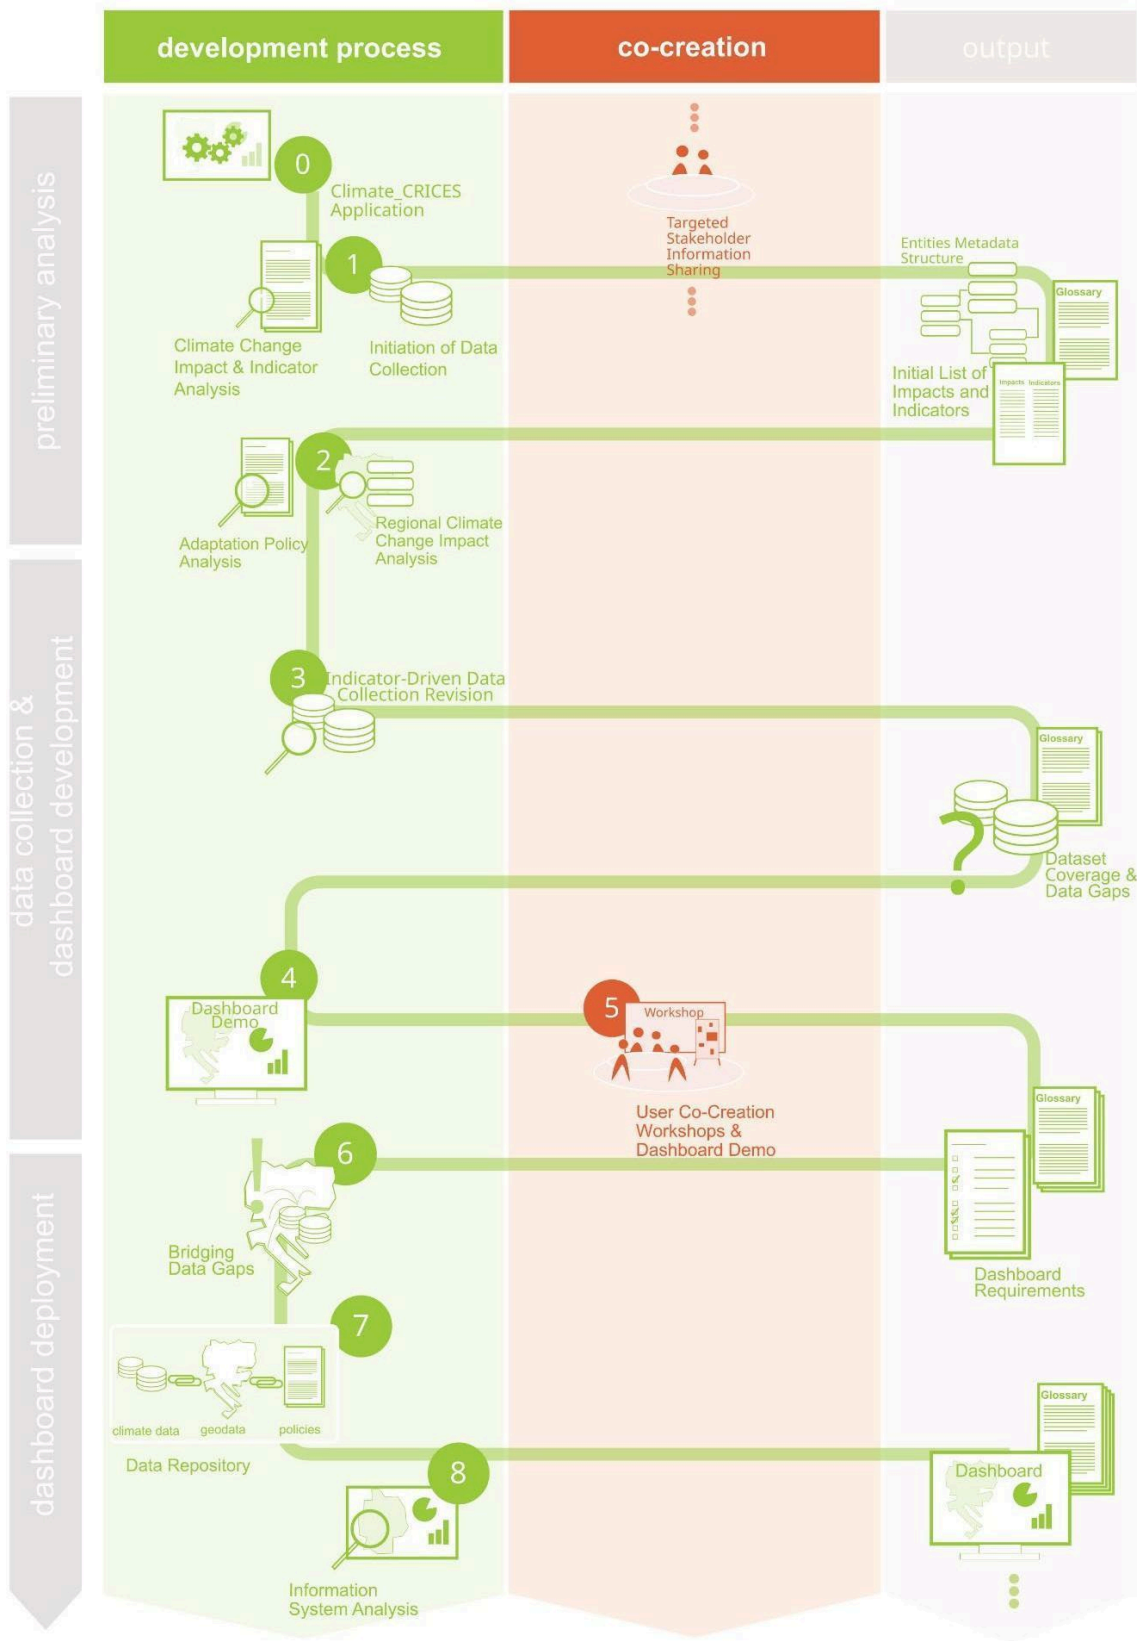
development process

co-creation

output

preliminary analysis

data collection & dashboard development

dashboard deployment

0

Climate_CRICES Application

Targeted Stakeholder Information Sharing

1

Climate Change Impact & Indicator Analysis

Initiation of Data Collection

Entities Metadata Structure

Glossary

Initial List of Impacts and Indicators

Impacts

Indicators

2

Adaptation Policy Analysis

Regional Climate Change Impact Analysis

3

Indicator-Driven Data Collection Revision

Glossary

Dataset Coverage & Data Gaps

4

Dashboard Demo

5

Workshop

User Co-Creation Workshops & Dashboard Demo

Glossary

6

Bridging Data Gaps

Dashboard Requirements

7

climate data

geodata

policies

Data Repository

Glossary

8

Dashboard

Information System Analysis